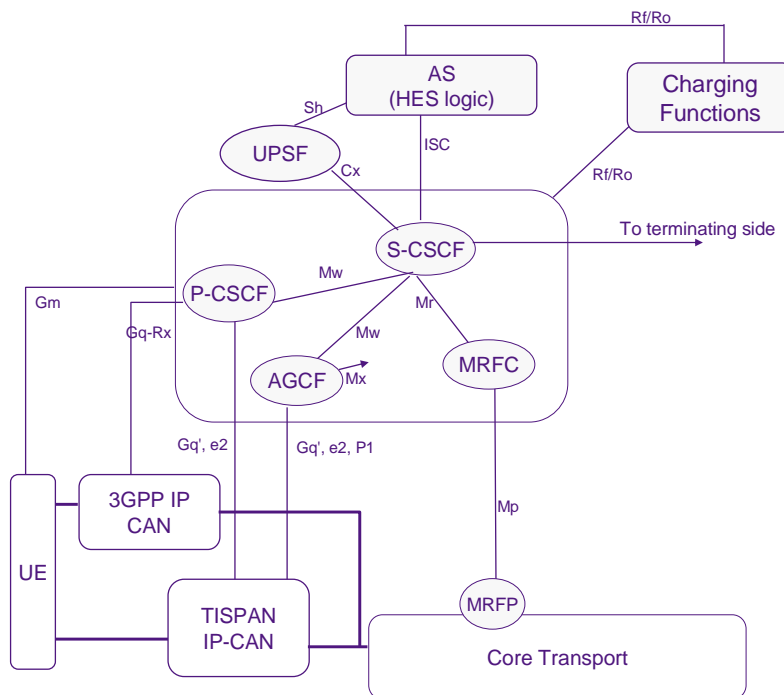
Rf/Ro

AS
(HES logic)

Charging
Functions

Sh

UPSF

ISC

Cx

Rf/Ro

S-CSCF

To terminating side

Gm

P-CSCF

Mw

Mr

Gq-Rx

Mw

AGCF

Mx

MRFC

Gq', e2

Gq', e2, P1

UE

3GPP IP
CAN

Mp

TISPAN
IP-CAN

MRFP

Core Transport